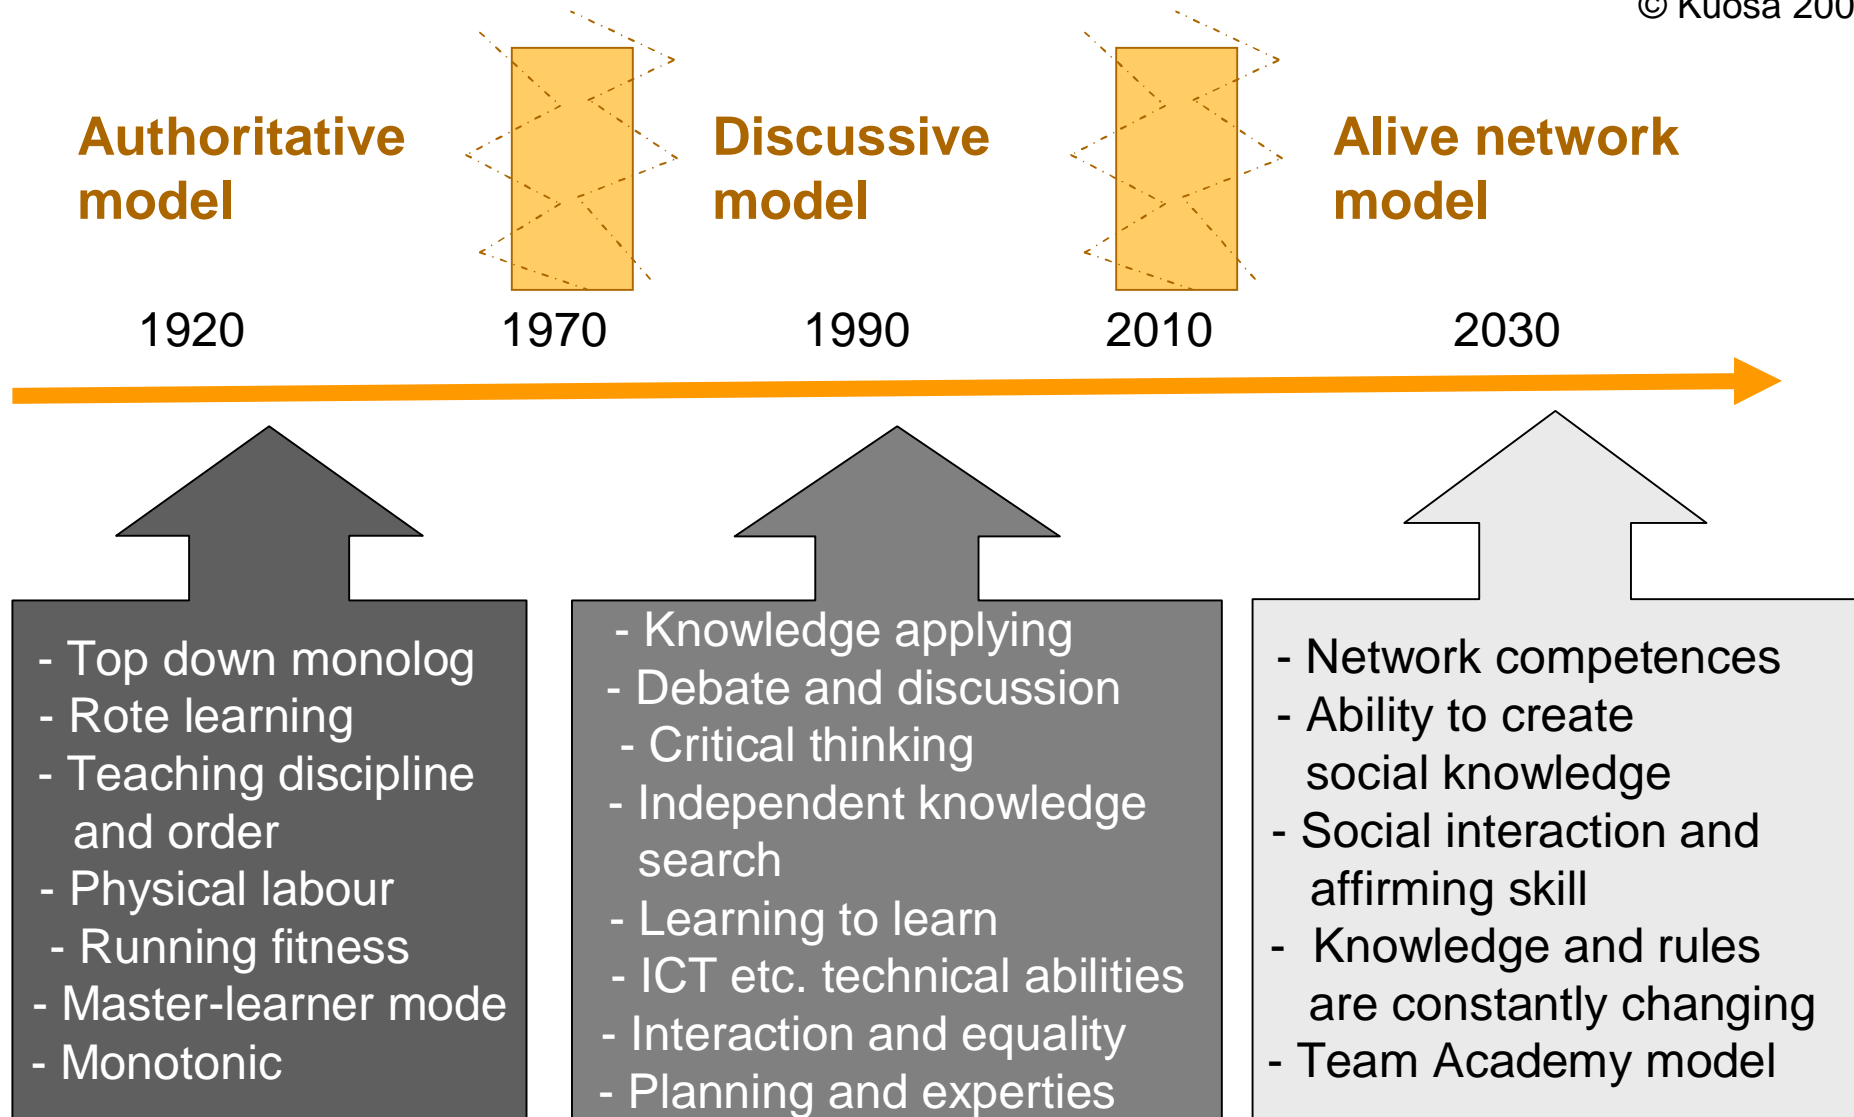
© Kuosa 200

Authoritative model

Discussive model

Alive network model

1920

1970

1990

2010

2030

- Top down monolog
- Rote learning
- Teaching discipline and order
- Physical labour
- Running fitness
- Master-learner mode
- Monotonic

- Knowledge applying
- Debate and discussion
- Critical thinking
- Independent knowledge search
- Learning to learn
- ICT etc. technical abilities
- Interaction and equality
- Planning and experties

- Network competences
- Ability to create social knowledge
- Social interaction and affirming skill
- Knowledge and rules are constantly changing
- Team Academy model